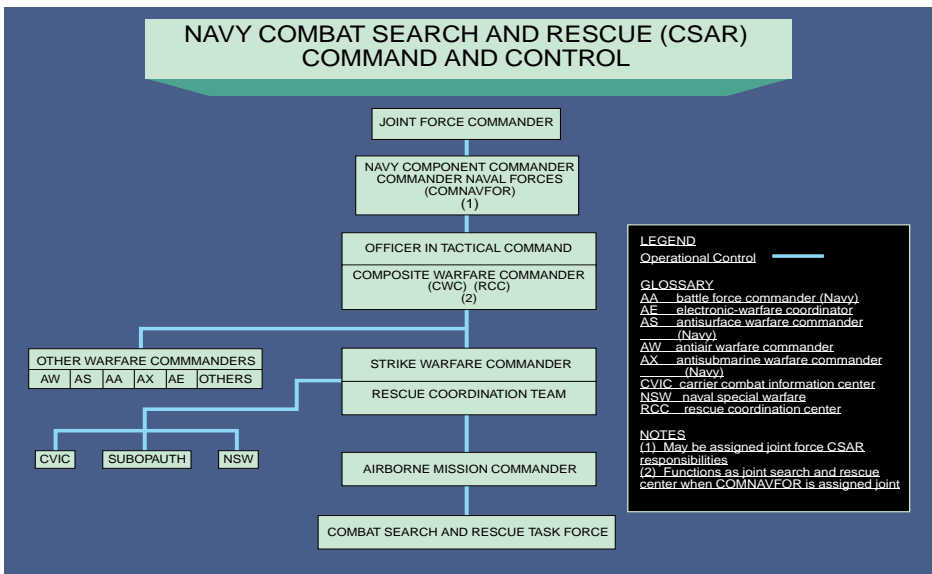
NAVY COMBAT SEARCH AND RESCUE (CSAR) COMMAND AND CONTROL

JOINT FORCE COMMANDER

NAVY COMPONENT COMMANDER
COMMANDER NAVAL FORCES
(COMNAVFOR)
(1)

OFFICER IN TACTICAL COMMAND

COMPOSITE WARFARE COMMANDER
(CWC) (RCC)
(2)

OTHER WARFARE COMMMANDERS

| AW | AS | AA | AX | AE | OTHERS |
|---|---|---|---|---|---|

STRIKE WARFARE COMMANDER

RESCUE COORDINATION TEAM

CVIC

SUBOPAUTH

NSW

AIRBORNE MISSION COMMANDER

COMBAT SEARCH AND RESCUE TASK FORCE

LEGEND
Operational Control

GLOSSARY
AA battle force commander (Navy)
AE electronic-warfare coordinator
AS antisurface warfare commander (Navy)
AW antiair warfare commander
AX antisubmarine warfare commander (Navy)
CVIC carrier combat information center
NSW naval special warfare
RCC rescue coordination center

NOTES
(1) May be assigned joint force CSAR responsibilities
(2) Functions as joint search and rescue center when COMNAVFOR is assigned joint